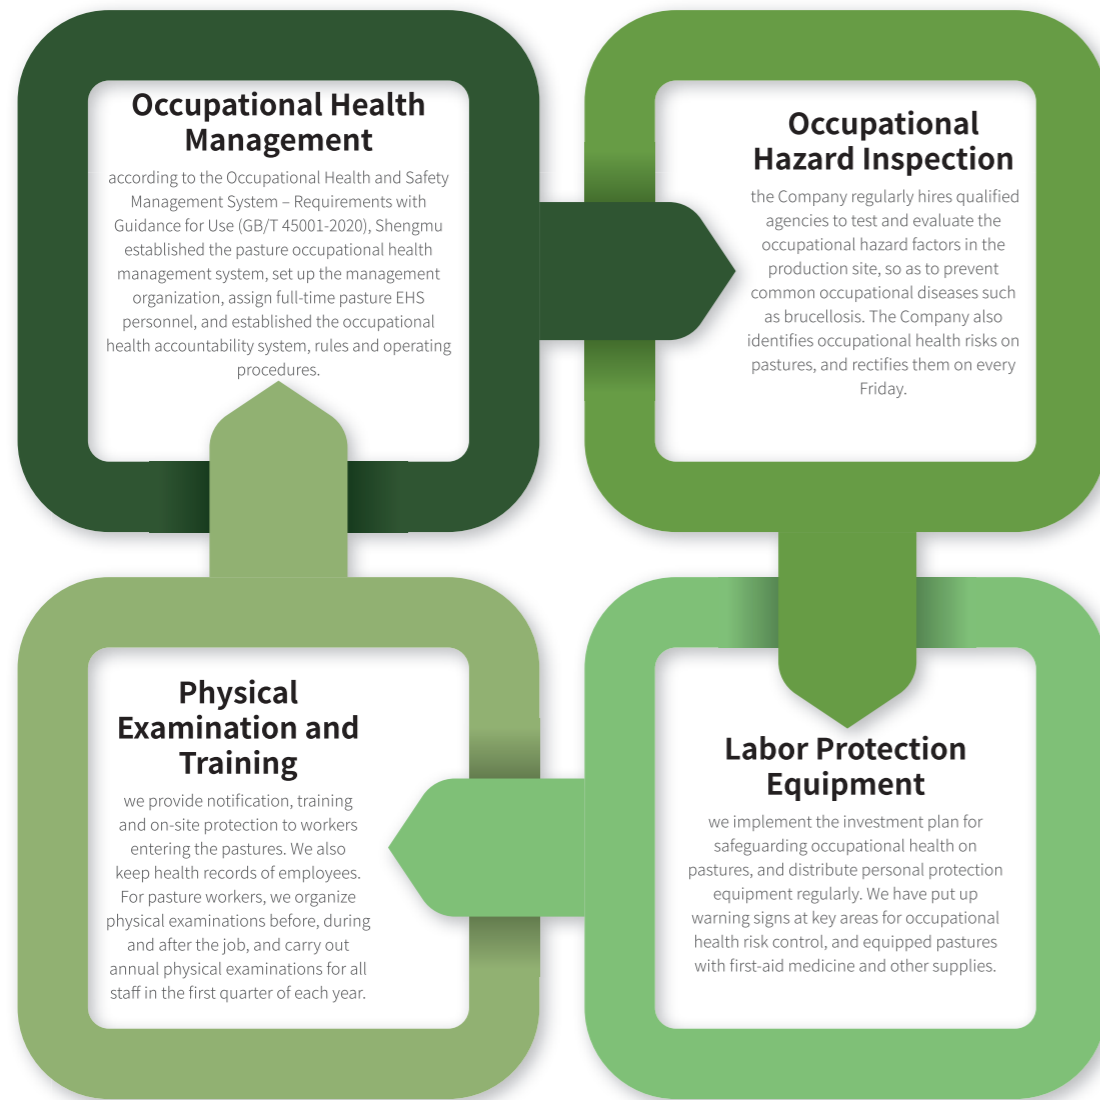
Occupational Health Management

according to the Occupational Health and Safety Management System – Requirements with Guidance for Use (GB/T 45001-2020), Shengmu established the pasture occupational health management system, set up the management organization, assign full-time pasture EHS personnel, and established the occupational health accountability system, rules and operating procedures.

Occupational Hazard Inspection

the Company regularly hires qualified agencies to test and evaluate the occupational hazard factors in the production site, so as to prevent common occupational diseases such as brucellosis. The Company also identifies occupational health risks on pastures, and rectifies them on every Friday.

Physical Examination and Training

we provide notification, training and on-site protection to workers entering the pastures. We also keep health records of employees. For pasture workers, we organize physical examinations before, during and after the job, and carry out annual physical examinations for all staff in the first quarter of each year.

Labor Protection Equipment

we implement the investment plan for safeguarding occupational health on pastures, and distribute personal protection equipment regularly. We have put up warning signs at key areas for occupational health risk control, and equipped pastures with first-aid medicine and other supplies.